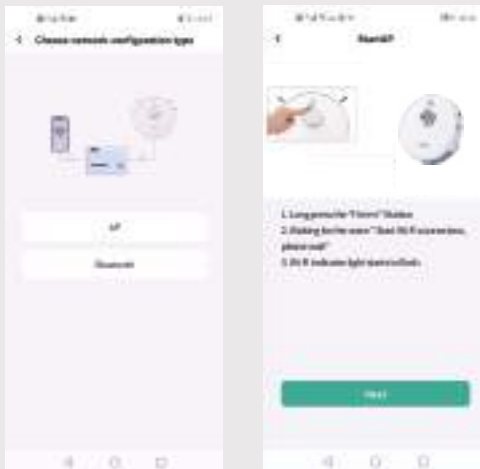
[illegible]

< Choose network configuration type

AP

Bluetooth

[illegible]

< Reset AP

1. Long press the "Home" Button
2. Waiting for the voice "Start Wi-Fi connection, please wait"
3. Wi-Fi indicator light starts to flash

Next